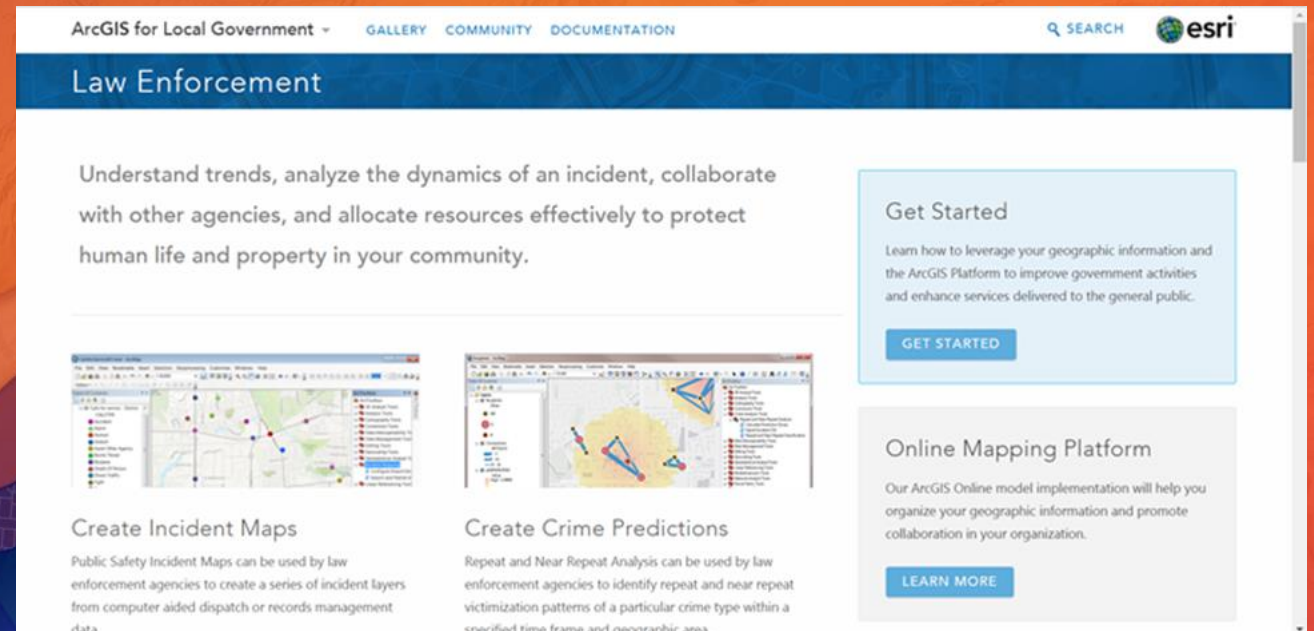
ArcGIS for Local Government GALLERY COMMUNITY DOCUMENTATION SEARCH esri

Law Enforcement

Understand trends, analyze the dynamics of an incident, collaborate with other agencies, and allocate resources effectively to protect human life and property in your community.

Get Started

Learn how to leverage your geographic information and the ArcGIS Platform to improve government activities and enhance services delivered to the general public.

GET STARTED

Create Incident Maps

Public Safety Incident Maps can be used by law enforcement agencies to create a series of incident layers from computer aided dispatch or records management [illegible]

Create Crime Predictions

Repeat and Near Repeat Analysis can be used by law enforcement agencies to identify repeat and near repeat victimization patterns of a particular crime type within a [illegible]

Online Mapping Platform

Our ArcGIS Online model implementation will help you organize your geographic information and promote collaboration in your organization.

LEARN MORE